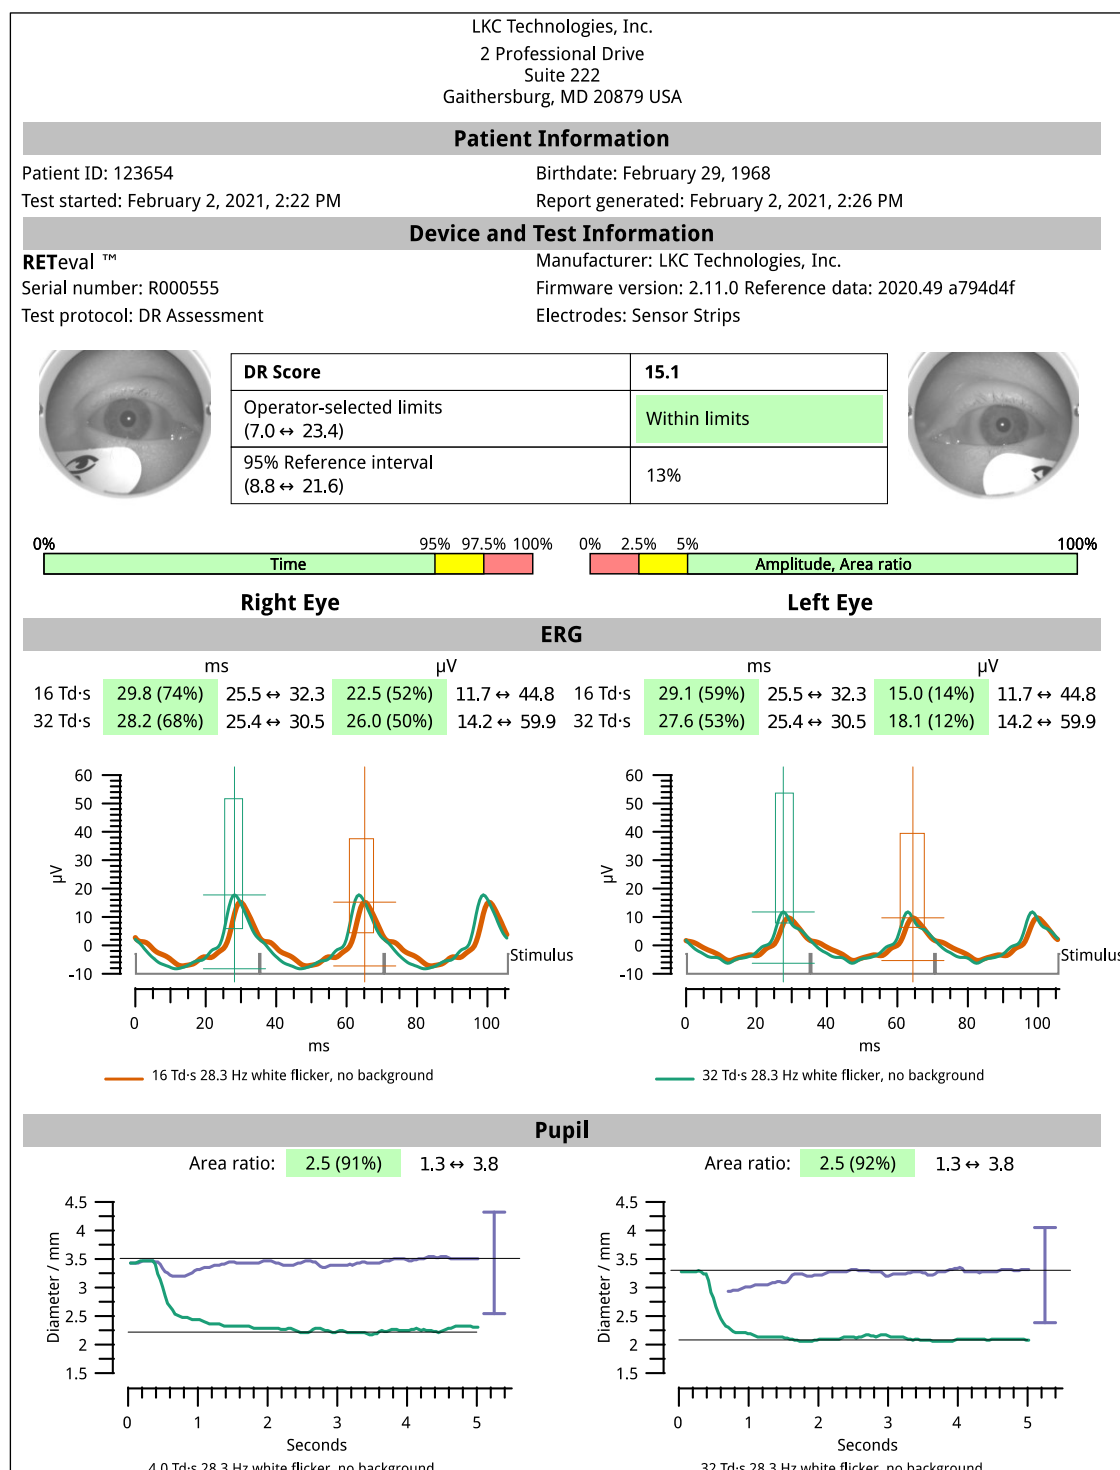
LKC Technologies, Inc.
2 Professional Drive
Suite 222
Gaithersburg, MD 20879 USA

Patient Information

Patient ID: 123654
Test started: February 2, 2021, 2:22 PM
Birthdate: February 29, 1968
Report generated: February 2, 2021, 2:26 PM

Device and Test Information

RETeval ™
Serial number: R000555
Test protocol: DR Assessment
Manufacturer: LKC Technologies, Inc.
Firmware version: 2.11.0 Reference data: 2020.49 a794d4f
Electrodes: Sensor Strips

| DR Score | 15.1 |
|---|---|
| Operator-selected limits (7.0 ↔ 23.4) | Within limits |
| 95% Reference interval (8.8 ↔ 21.6) | 13% |

0% 95% 97.5% 100% Time
0% 2.5% 5% 100% Amplitude, Area ratio

Right Eye
Left Eye

ERG

| | ms | | μV | |
|---|---|---|---|---|
| 16 Td·s | 29.8 (74%) | 25.5 ↔ 32.3 | 22.5 (52%) | 11.7 ↔ 44.8 |
| 32 Td·s | 28.2 (68%) | 25.4 ↔ 30.5 | 26.0 (50%) | 14.2 ↔ 59.9 |

| | ms | | μV | |
|---|---|---|---|---|
| 16 Td·s | 29.1 (59%) | 25.5 ↔ 32.3 | 15.0 (14%) | 11.7 ↔ 44.8 |
| 32 Td·s | 27.6 (53%) | 25.4 ↔ 30.5 | 18.1 (12%) | 14.2 ↔ 59.9 |

60 50 40 30 20 10 0 -10 μV Stimulus 0 20 40 60 80 100 ms
60 50 40 30 20 10 0 -10 μV Stimulus 0 20 40 60 80 100 ms

16 Td·s 28.3 Hz white flicker, no background
32 Td·s 28.3 Hz white flicker, no background

Pupil

Area ratio: 2.5 (91%) 1.3 ↔ 3.8
Area ratio: 2.5 (92%) 1.3 ↔ 3.8

4.5 4 3.5 3 2.5 2 1.5 Diameter / mm 0 1 2 3 4 5 Seconds
4.5 4 3.5 3 2.5 2 1.5 Diameter / mm 0 1 2 3 4 5 Seconds

4.0 Td·s 28.3 Hz white flicker, no background
32 Td·s 28.3 Hz white flicker, no background